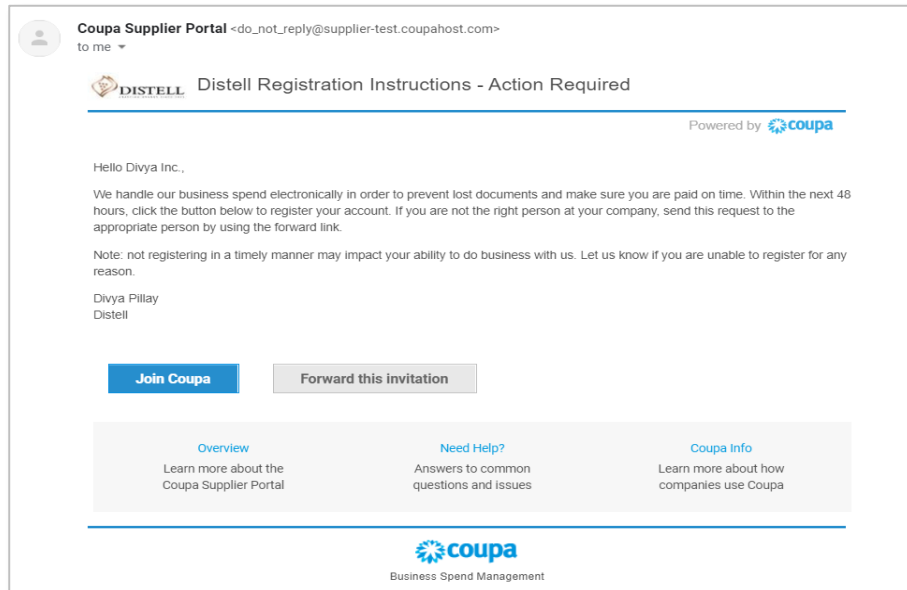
Coupa Supplier Portal <do_not_reply@supplier-test.coupahost.com>
to me

DISTELL Distell Registration Instructions - Action Required

Powered by coupa

Hello Divya Inc.,

We handle our business spend electronically in order to prevent lost documents and make sure you are paid on time. Within the next 48 hours, click the button below to register your account. If you are not the right person at your company, send this request to the appropriate person by using the forward link.

Note: not registering in a timely manner may impact your ability to do business with us. Let us know if you are unable to register for any reason.

Divya Pillay
Distell

Join Coupa

Forward this invitation

Overview
Learn more about the Coupa Supplier Portal

Need Help?
Answers to common questions and issues

Coupa Info
Learn more about how companies use Coupa

coupa
Business Spend Management